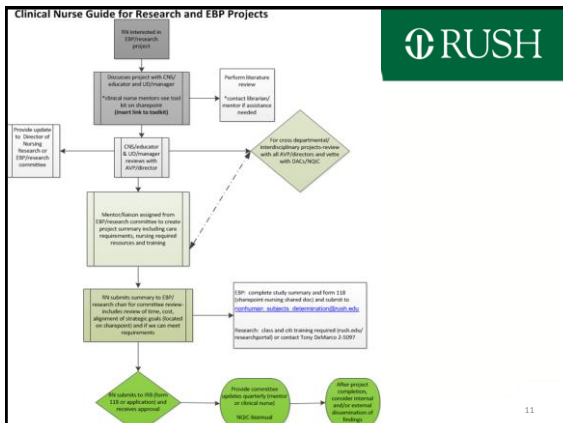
Clinical Nurse Guide for Research and EBP Projects

RUSH

RN interested in EBP/research project

Discusses project with CNS/ educator and UD/manager

*clinical nurse mentors see tool kit on sharepoint (insert link to toolkit)

Perform literature review

*contact librarian/ mentor if assistance needed

Provide update to Director of Nursing Research or EBP/research committee

CNS/educator & UD/manager reviews with AVP/director

For cross departmental/ interdisciplinary projects-review with all AVP/directors and vette with DACs/NQIC

Mentor/liaison assigned from EBP/research committee to create project summary including care requirements, nursing required resources and training

RN submits summary to EBP/ research chair for committee review- includes review of time, cost, alignment of strategic goals (located on sharepoint) and if we can meet requirements

EBP: complete study summary and form 118 (sharepoint-nursing shared doc) and submit to nonhuman_subjects_determination@rush.edu

Research: class and citi training required (rush.edu/ researchportal) or contact Tony DeMarco 2-5097

RN submits to IRB (form 118 or application) and receives approval

Provide committee updates quarterly (mentor or clinical nurse)

NQIC biannual

After project completion, consider internal and/or external dissemination of findings

11